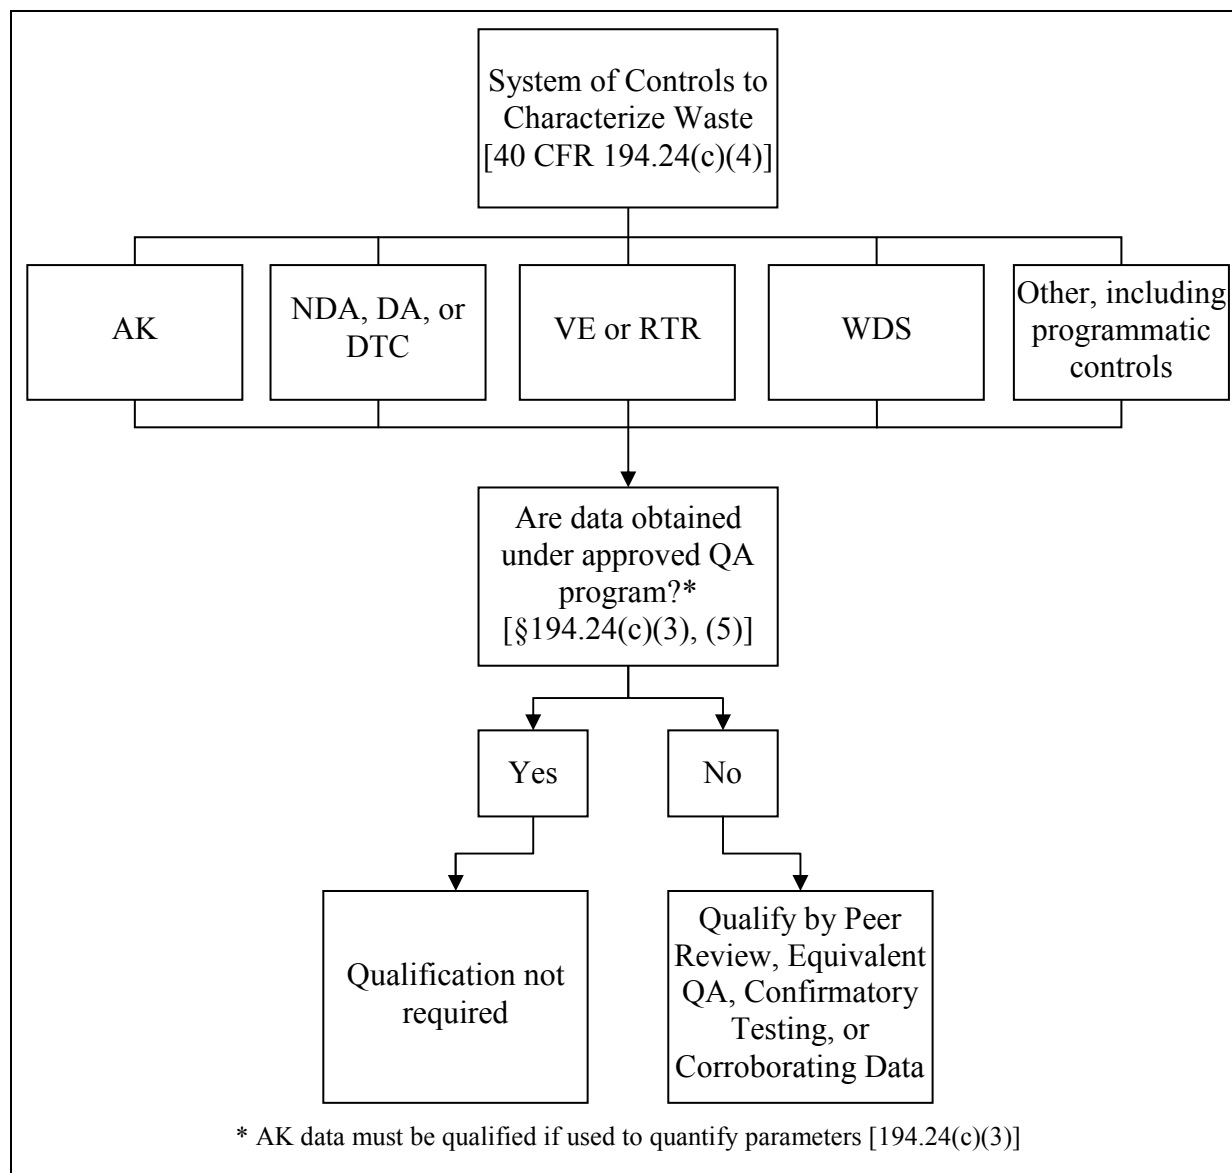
System of Controls to Characterize Waste [40 CFR 194.24(c)(4)]

AK

NDA, DA, or DTC

VE or RTR

WDS

Other, including programmatic controls

Are data obtained under approved QA program?* [§194.24(c)(3), (5)]

Yes

No

Qualification not required

Qualify by Peer Review, Equivalent QA, Confirmatory Testing, or Corroborating Data

* AK data must be qualified if used to quantify parameters [194.24(c)(3)]